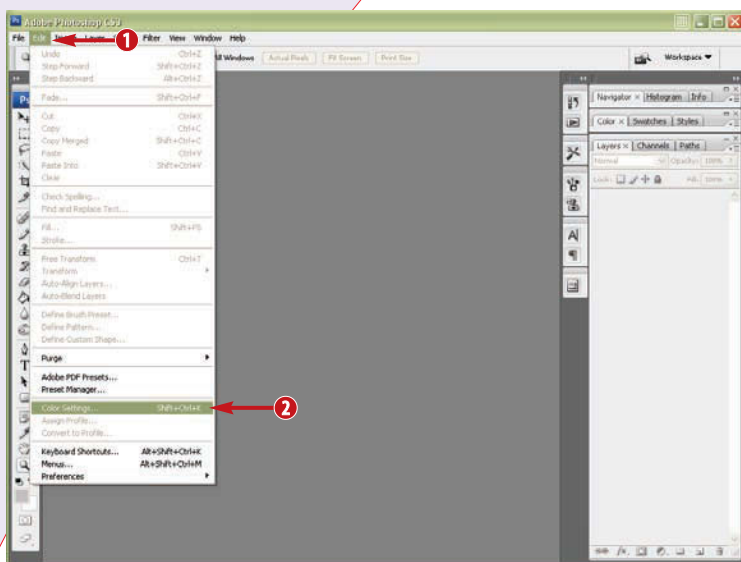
Adobe Photoshop CS3

File Edit Image Layer Select Filter View Window Help

1

All Windows Actual Pixels Fit Screen Print Size

Workspace ▼

Undo Ctrl+Z
Step Forward Shift+Ctrl+Z
Step Backward Alt+Ctrl+Z
Fade... Shift+Ctrl+F
Cut Ctrl+X
Copy Ctrl+C
Copy Merged Shift+Ctrl+C
Paste Ctrl+V
Paste Into Shift+Ctrl+V
Clear
Check Spelling...
Find and Replace Text...
Fill... Shift+F5
Stroke...
Free Transform Ctrl+T
Transform
Auto-Align Layers...
Auto-Blend Layers
Define Brush Preset...
Define Pattern...
Define Custom Shape...
Purge
Adobe PDF Presets...
Preset Manager...
Color Settings... Shift+Ctrl+K
Assign Profile...
Convert to Profile...
Keyboard Shortcuts... Alt+Shift+Ctrl+K
Menus... Alt+Shift+Ctrl+M
Preferences

2

Navigator × Histogram Info
Color × Swatches Styles
Layers × Channels Paths
Normal Opacity: 100%
Lock: Fill: 100%